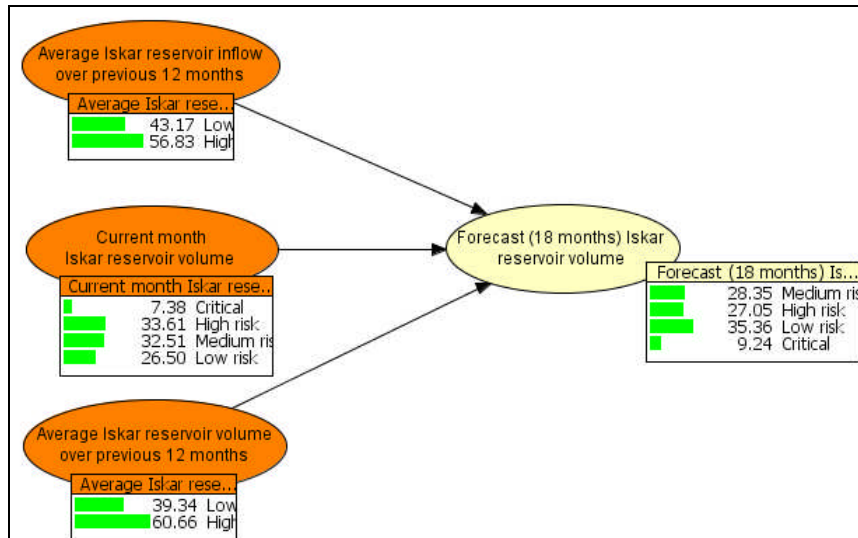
Average Iskar reservoir inflow over previous 12 months

| Average Iskar rese... | |
|---|---|
| 43.17 | Low |
| 56.83 | High |

Current month Iskar reservoir volume

| Current month Iskar reser... | |
|---|---|
| 7.38 | Critical |
| 33.61 | High risk |
| 32.51 | Medium ris |
| 26.50 | Low risk |

Average Iskar reservoir volume over previous 12 months

| Average Iskar rese... | |
|---|---|
| 39.34 | Low |
| 60.66 | High |

Forecast (18 months) Iskar reservoir volume

| Forecast (18 months) Is... | |
|---|---|
| 28.35 | Medium ris |
| 27.05 | High risk |
| 35.36 | Low risk |
| 9.24 | Critical |